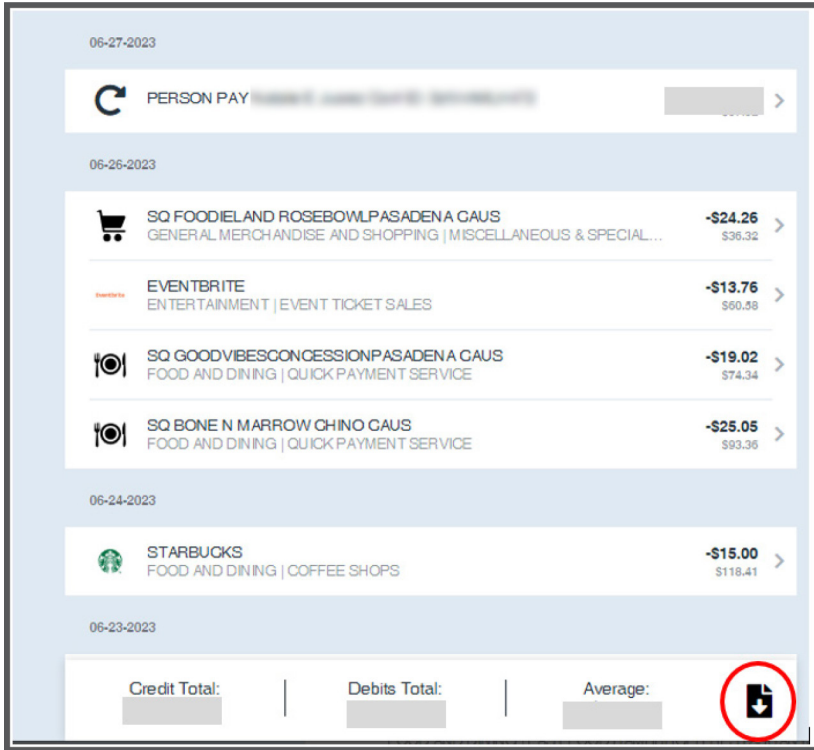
06-27-2023

PERSON PAY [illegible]

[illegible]

06-26-2023

SQ FOODIELAND ROSEBOWLPASADENA CAUS
GENERAL MERCHANDISE AND SHOPPING | MISCELLANEOUS & SPECIAL...
-$24.26
$36.32

EVENTBRITE
ENTERTAINMENT | EVENT TICKET SALES
-$13.76
$60.58

SQ GOODVIBESCONCESSIONPASADENA CAUS
FOOD AND DINING | QUICK PAYMENT SERVICE
-$19.02
$74.34

SQ BONE N MARROW CHINO CAUS
FOOD AND DINING | QUICK PAYMENT SERVICE
-$25.05
$93.36

06-24-2023

STARBUCKS
FOOD AND DINING | COFFEE SHOPS
-$15.00
$118.41

06-23-2023

Credit Total: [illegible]
Debits Total: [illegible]
Average: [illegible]